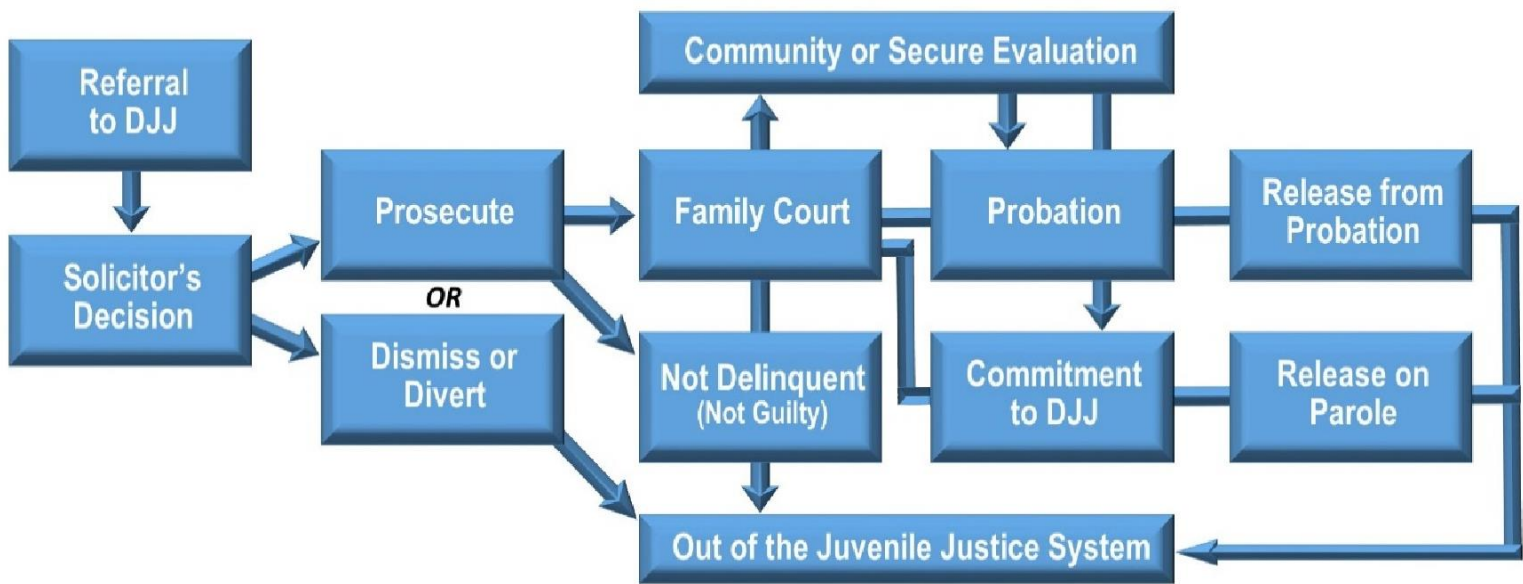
Referral to DJJ

Solicitor's Decision

Prosecute

OR

Dismiss or Divert

Community or Secure Evaluation

Family Court

Not Delinquent (Not Guilty)

Probation

Commitment to DJJ

Release from Probation

Release on Parole

Out of the Juvenile Justice System